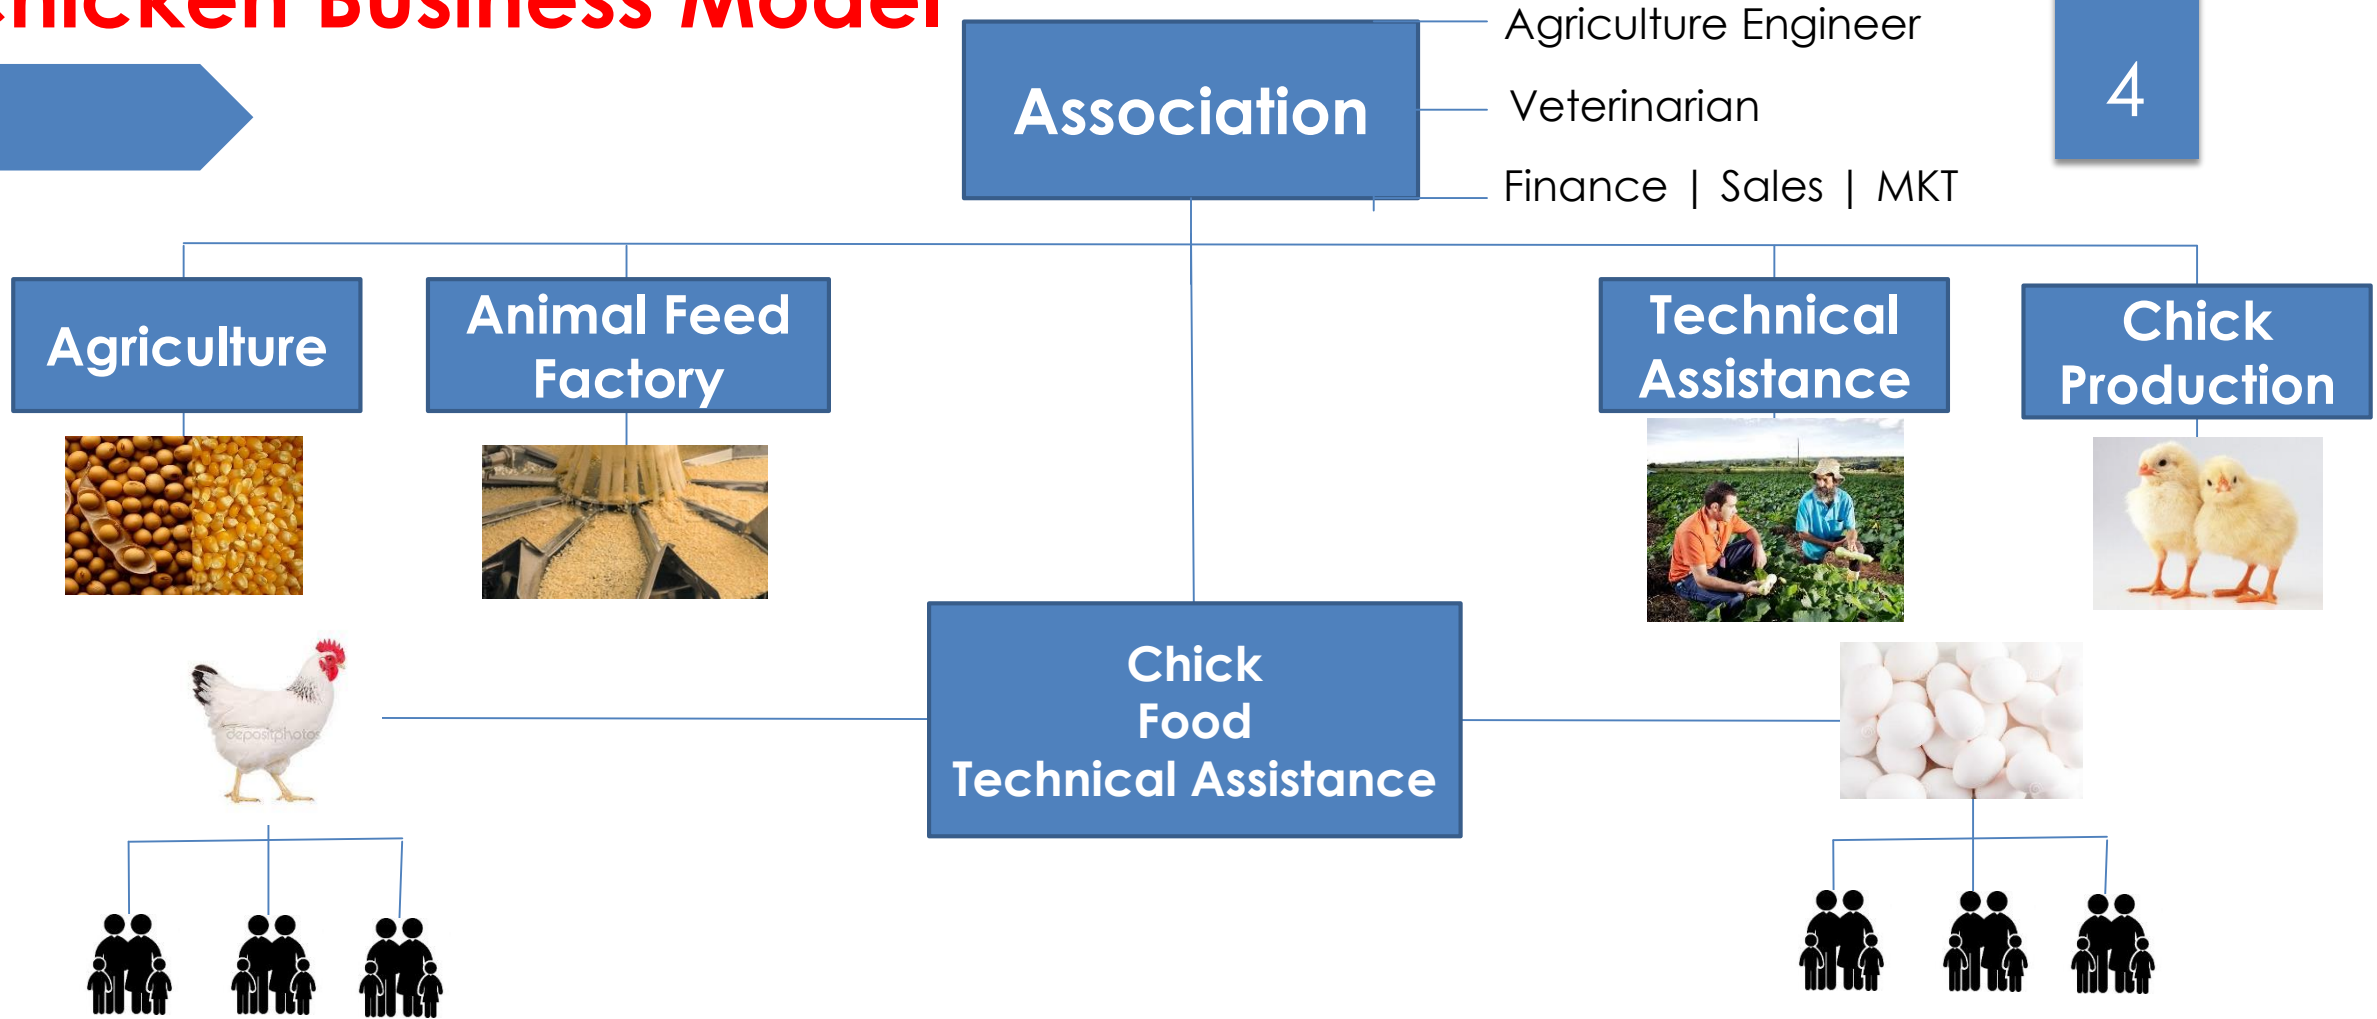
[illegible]hicken Business Model

4

Association

Agriculture Engineer

Veterinarian

Finance | Sales | MKT

Agriculture

Animal Feed Factory

Technical Assistance

Chick Production

Chick
Food
Technical Assistance

depositphotos